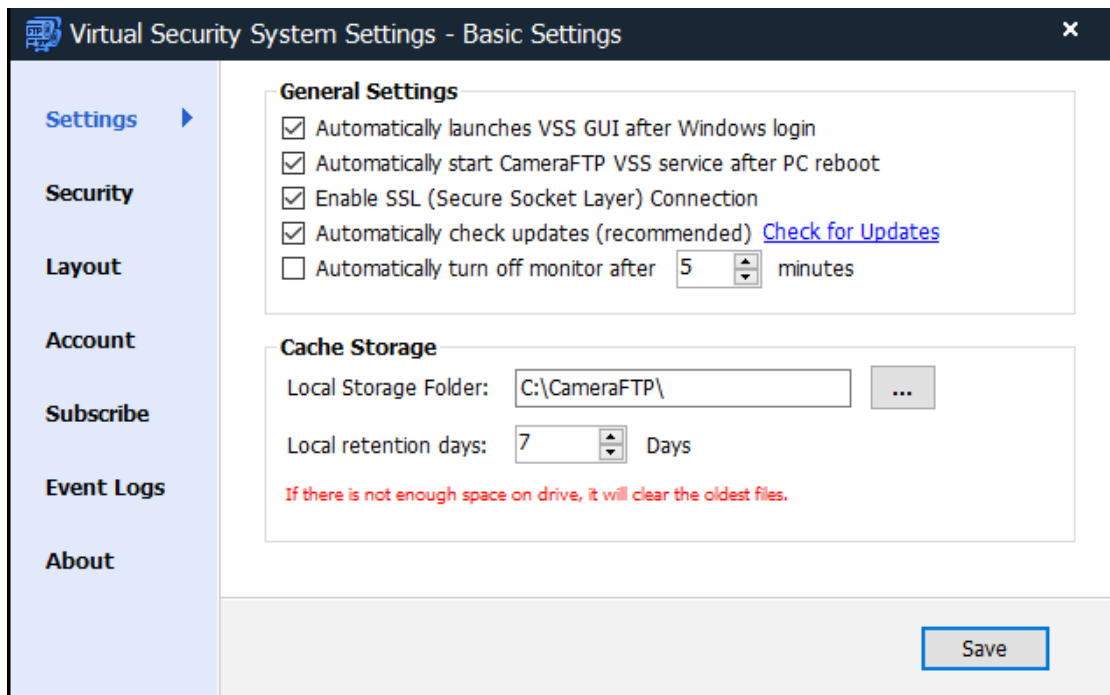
Virtual Security System Settings - Basic Settings
×

Settings
Security
Layout
Account
Subscribe
Event Logs
About

General Settings
☑ Automatically launches VSS GUI after Windows login
☑ Automatically start CameraFTP VSS service after PC reboot
☑ Enable SSL (Secure Socket Layer) Connection
☑ Automatically check updates (recommended) Check for Updates
☐ Automatically turn off monitor after 5 minutes

Cache Storage
Local Storage Folder: C:\CameraFTP\ ...
Local retention days: 7 Days
If there is not enough space on drive, it will clear the oldest files.

Save